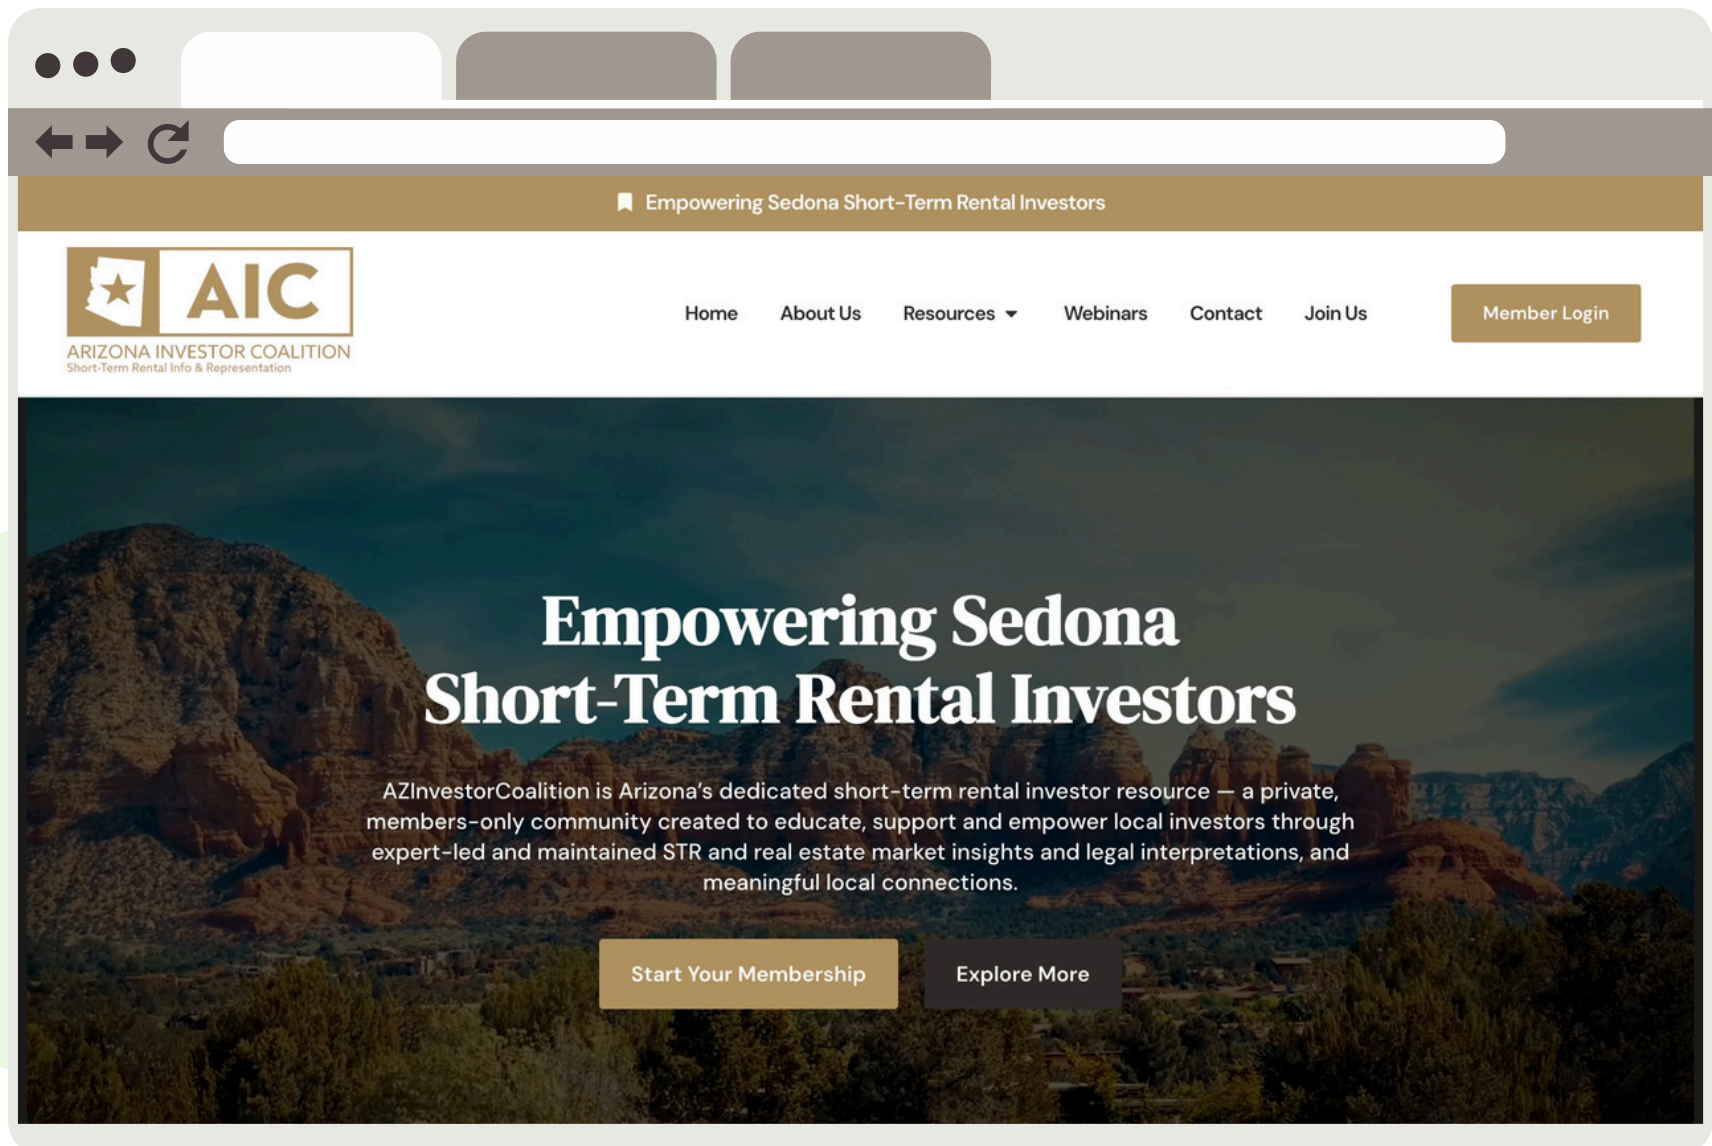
Empowering Sedona Short-Term Rental Investors

AIC
ARIZONA INVESTOR COALITION
Short-Term Rental Info & Representation

Home About Us Resources Webinars Contact Join Us

Member Login

Empowering Sedona Short-Term Rental Investors

AZInvestorCoalition is Arizona's dedicated short-term rental investor resource — a private, members-only community created to educate, support and empower local investors through expert-led and maintained STR and real estate market insights and legal interpretations, and meaningful local connections.

Start Your Membership

Explore More